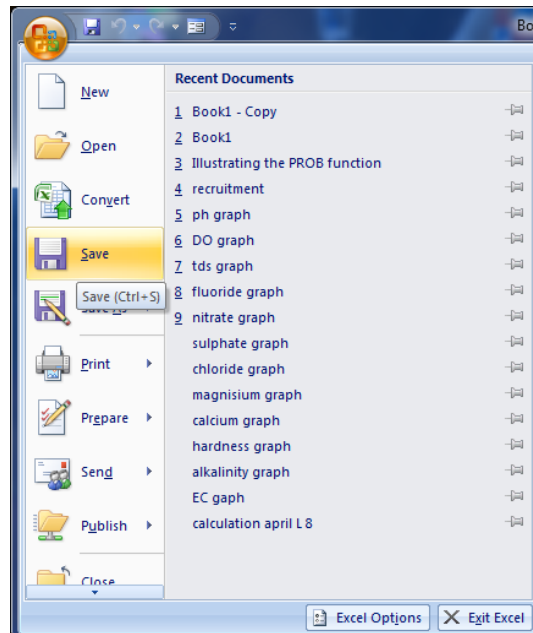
Bo

New
Open
Convert
Save
Save (Ctrl+S)
Save As
Print
Prepare
Send
Publish
Close

Recent Documents
1 Book1 - Copy
2 Book1
3 Illustrating the PROB function
4 recruitment
5 ph graph
6 DO graph
7 tds graph
8 fluoride graph
9 nitrate graph
sulphate graph
chloride graph
magnisium graph
calcium graph
hardness graph
alkalinity graph
EC gaph
calculation april L 8

Excel Options
Exit Excel